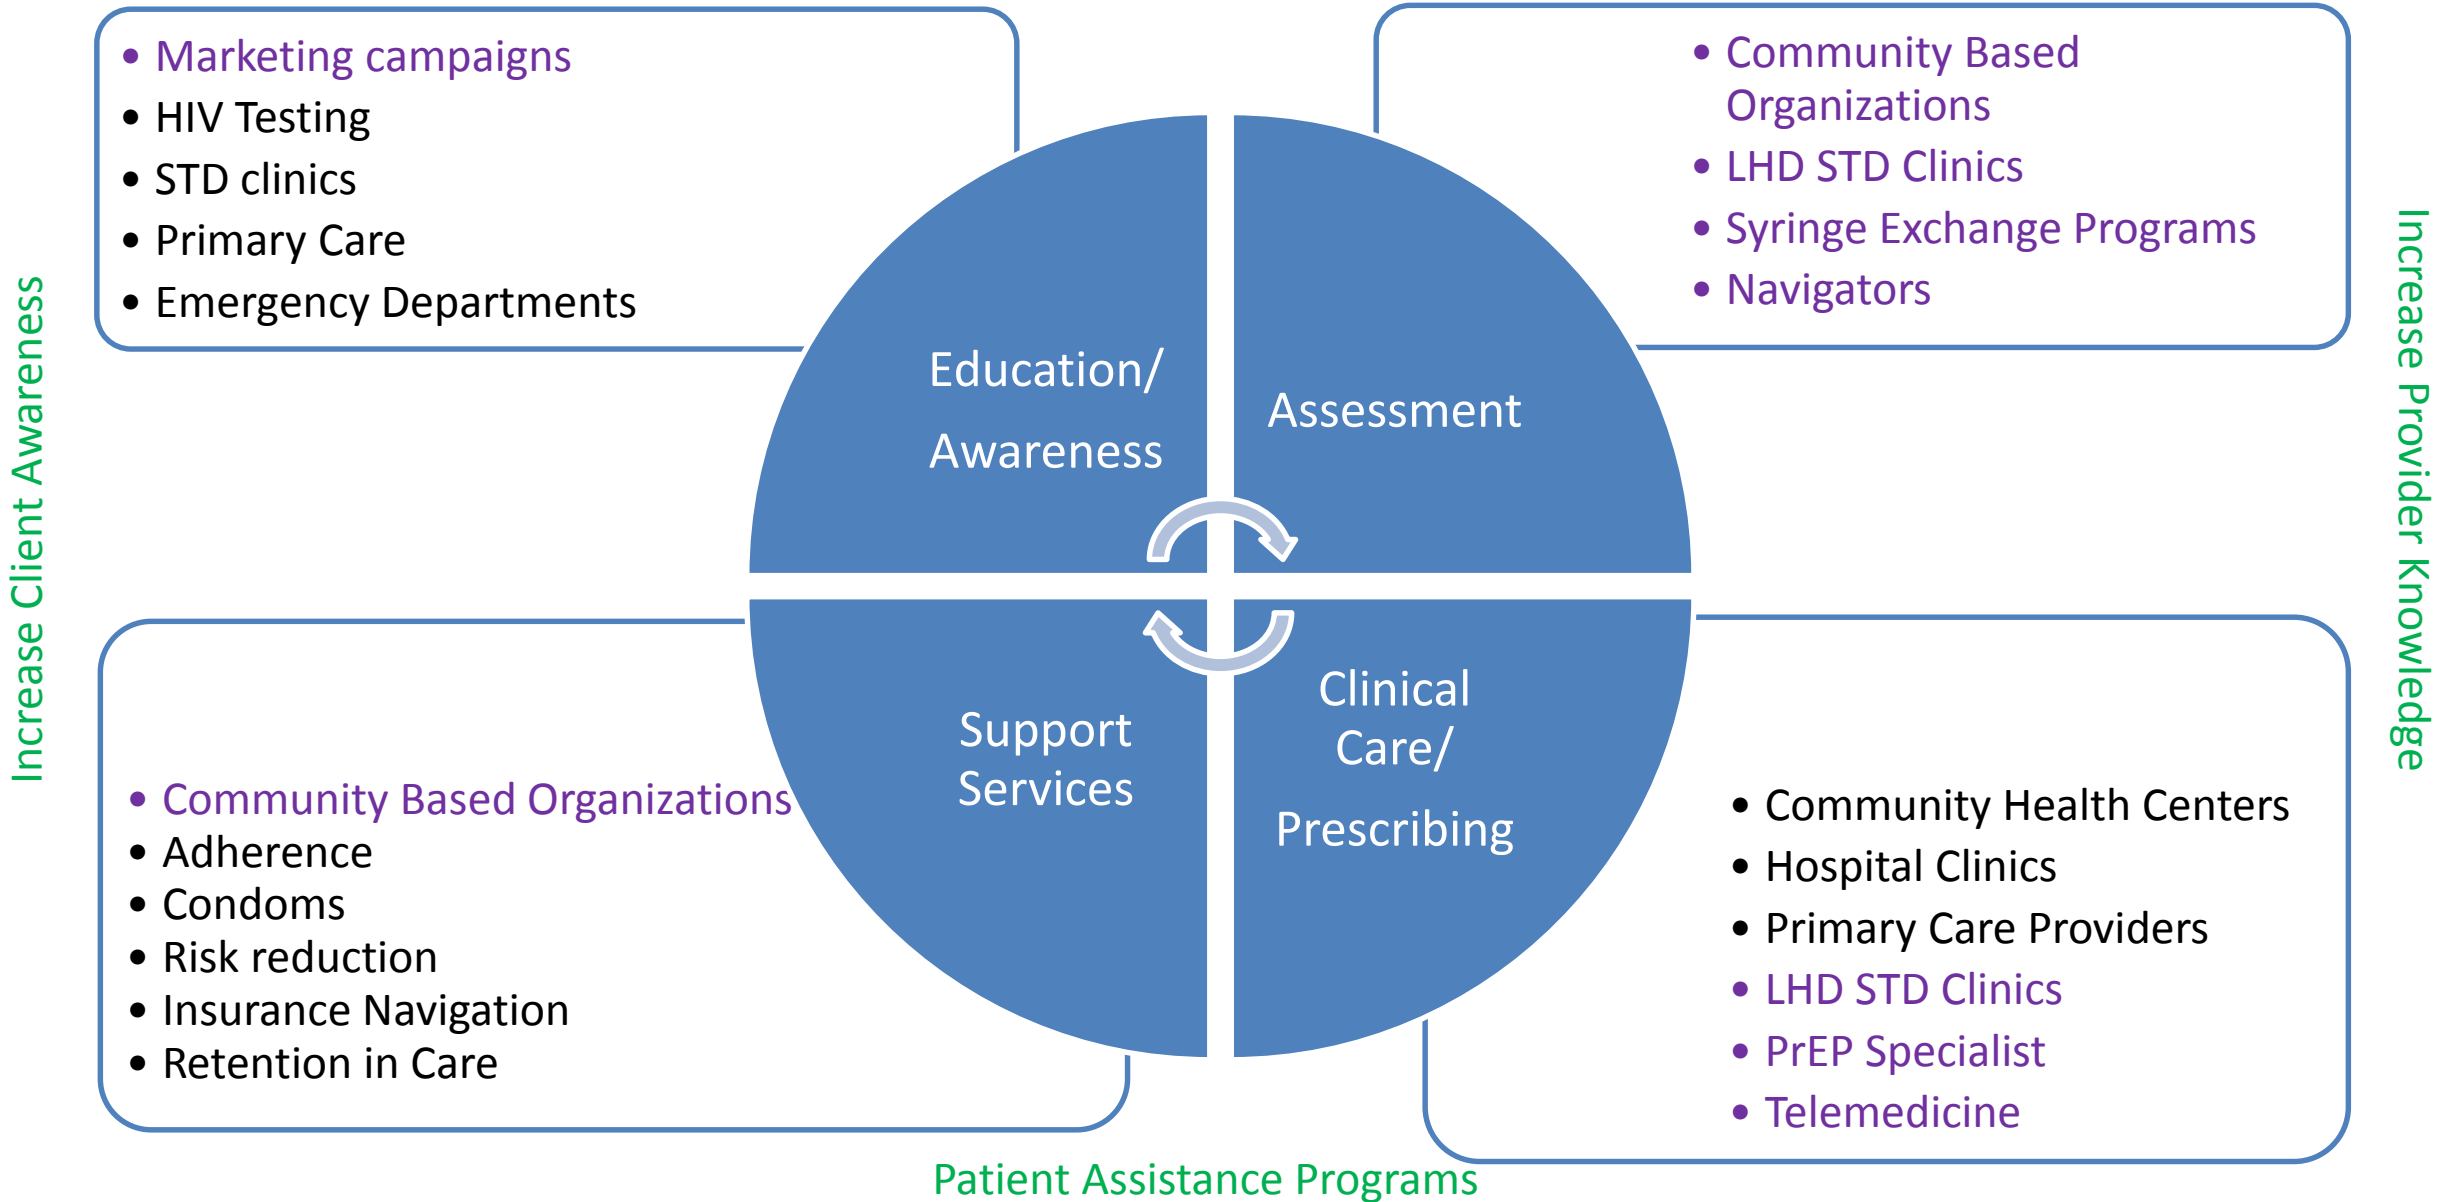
Increase Client Awareness

• Marketing campaigns
• HIV Testing
• STD clinics
• Primary Care
• Emergency Departments

• Community Based Organizations
• LHD STD Clinics
• Syringe Exchange Programs
• Navigators

Increase Provider Knowledge

Education/ Awareness

Assessment

Support Services

Clinical Care/ Prescribing

• Community Based Organizations
• Adherence
• Condoms
• Risk reduction
• Insurance Navigation
• Retention in Care

• Community Health Centers
• Hospital Clinics
• Primary Care Providers
• LHD STD Clinics
• PrEP Specialist
• Telemedicine

Patient Assistance Programs